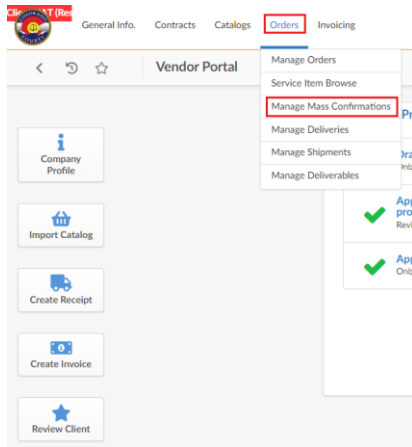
ClientUAT (Res

General Info. Contracts Catalogs Orders Invoicing

Vendor Portal

Manage Orders
Service Item Browse
Manage Mass Confirmations
Manage Deliveries
Manage Shipments
Manage Deliverables

Pr

Dra
Onb

App
pro
Revi

App
Onb

Company Profile

Import Catalog

Create Receipt

Create Invoice

Review Client